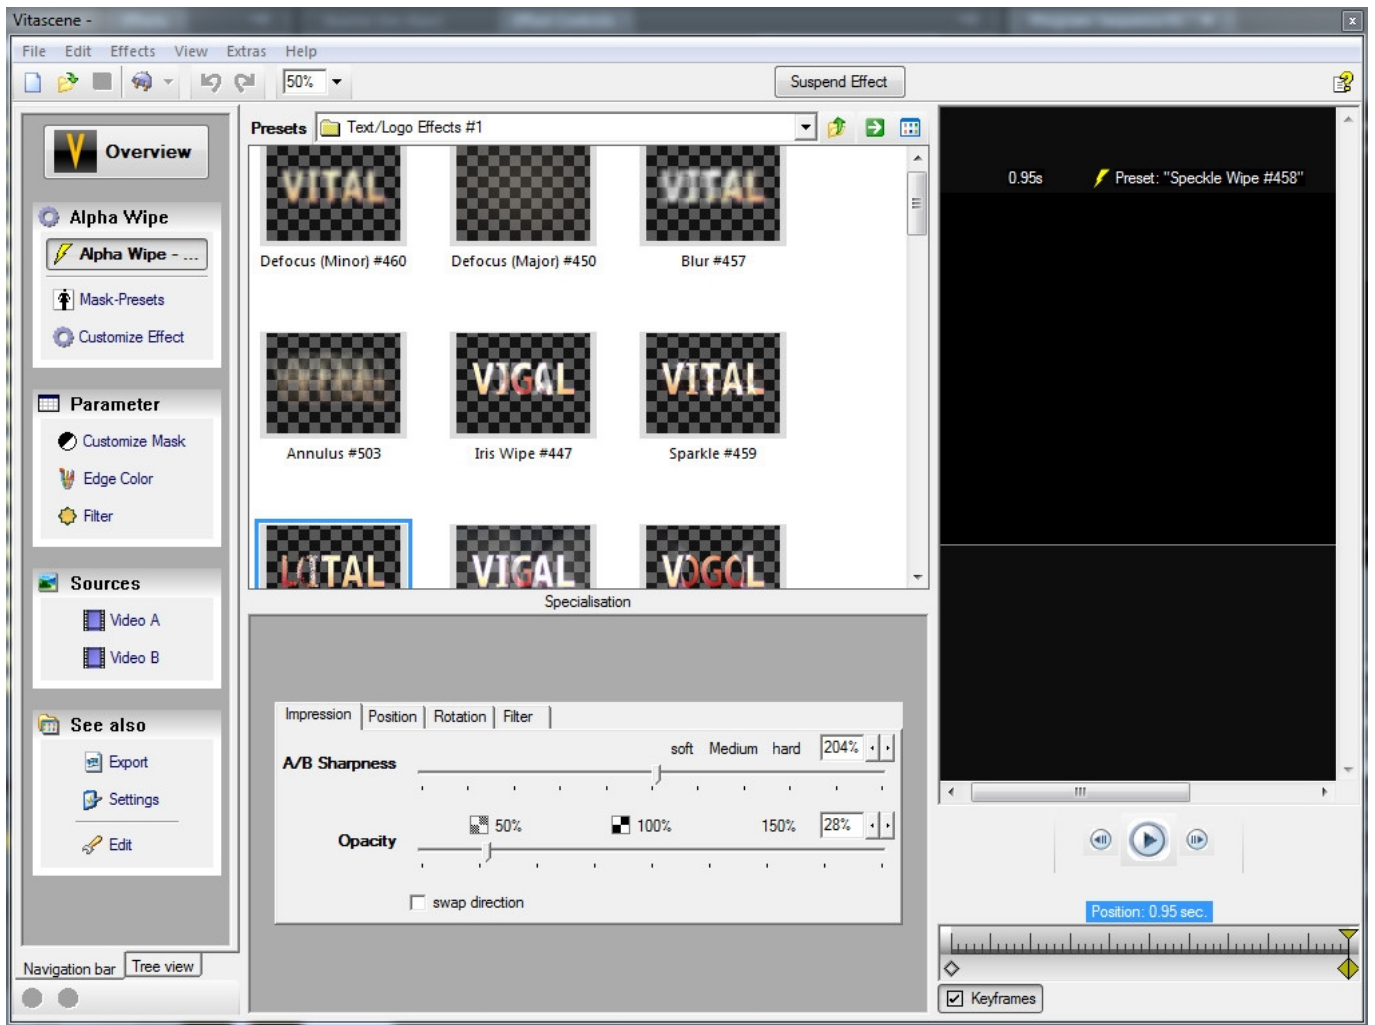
Vitascene -

File Edit Effects View Extras Help

50%

Suspend Effect

Overview

Alpha Wipe

Alpha Wipe - ...

Mask-Presets

Customize Effect

Parameter

Customize Mask

Edge Color

Filter

Sources

Video A

Video B

See also

Export

Settings

Edit

Navigation bar Tree view

Presets Text/Logo Effects #1

VITAL
Defocus (Minor) #460

Defocus (Major) #450

VITAL
Blur #457

Annulus #503

VIGAL
Iris Wipe #447

VITAL
Sparkle #459

VITAL

VIGAL

VOGOL

Specialisation

Impression Position Rotation Filter

A/B Sharpness

soft Medium hard 204%

Opacity

50% 100% 150% 28%

swap direction

0.95s Preset: "Speckle Wipe #458"

Position: 0.95 sec.

Keyframes